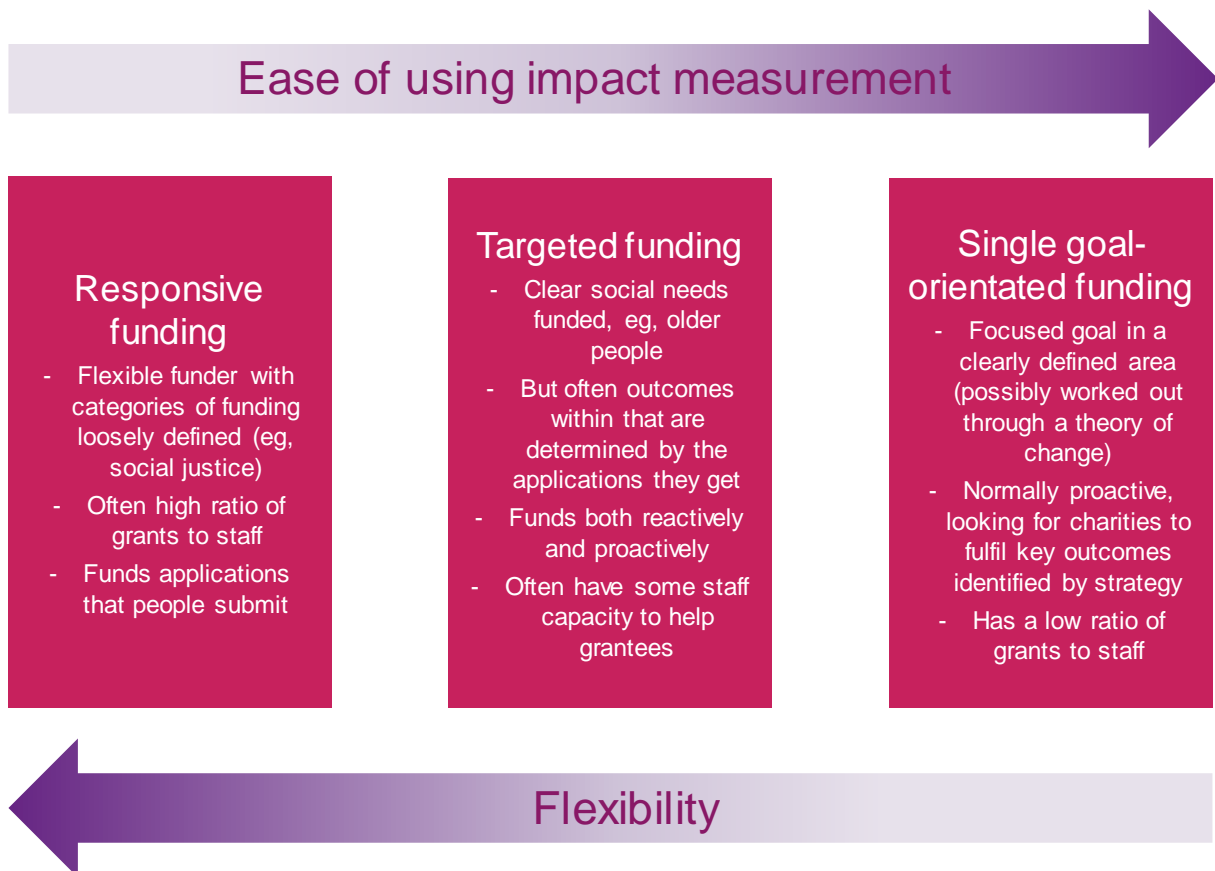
Ease of using impact measurement

Responsive funding

- Flexible funder with categories of funding loosely defined (eg, social justice)
- Often high ratio of grants to staff
- Funds applications that people submit

Targeted funding

- Clear social needs funded, eg, older people
- But often outcomes within that are determined by the applications they get
- Funds both reactively and proactively
- Often have some staff capacity to help grantees

Single goal-orientated funding

- Focused goal in a clearly defined area (possibly worked out through a theory of change)
- Normally proactive, looking for charities to fulfil key outcomes identified by strategy
- Has a low ratio of grants to staff

Flexibility